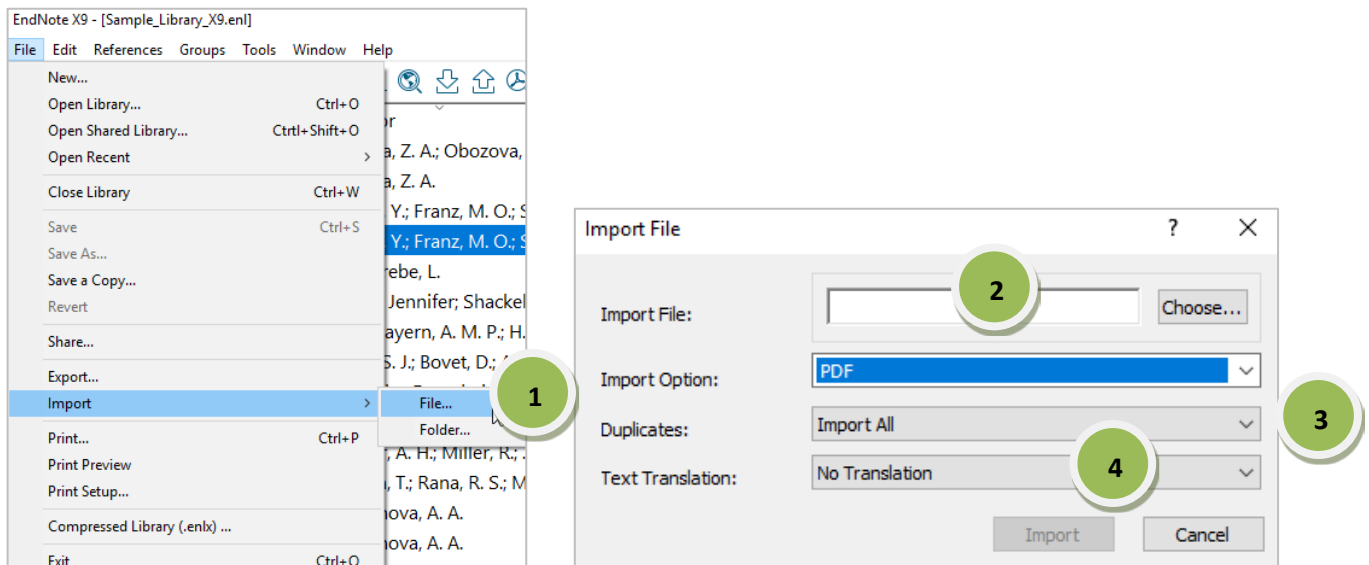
EndNote X9 - [Sample_Library_X9.enl]

File Edit References Groups Tools Window Help

New...
Open Library... Ctrl+O
Open Shared Library... Ctrtl+Shift+O
Open Recent
Close Library Ctrl+W
Save Ctrl+S
Save As...
Save a Copy...
Revert
Share...
Export...
Import
Print... Ctrl+P
Print Preview
Print Setup...
Compressed Library (.enlx) ...
Exit Ctrl+Q

File...
Folder...

1

or
a, Z. A.; Obozova,
a, Z. A.
Y.; Franz, M. O.; S
Y.; Franz, M. O.; S
rebe, L.
Jennifer; Shackel
ayern, A. M. P.; H.
S. J.; Bovet, D.;
, A. H.; Miller, R.;
, T.; Rana, R. S.; M
nova, A. A.
nova, A. A.

Import File ? ×

2

Import File: Choose...

Import Option: PDF

3

Duplicates: Import All

4

Text Translation: No Translation

Import Cancel